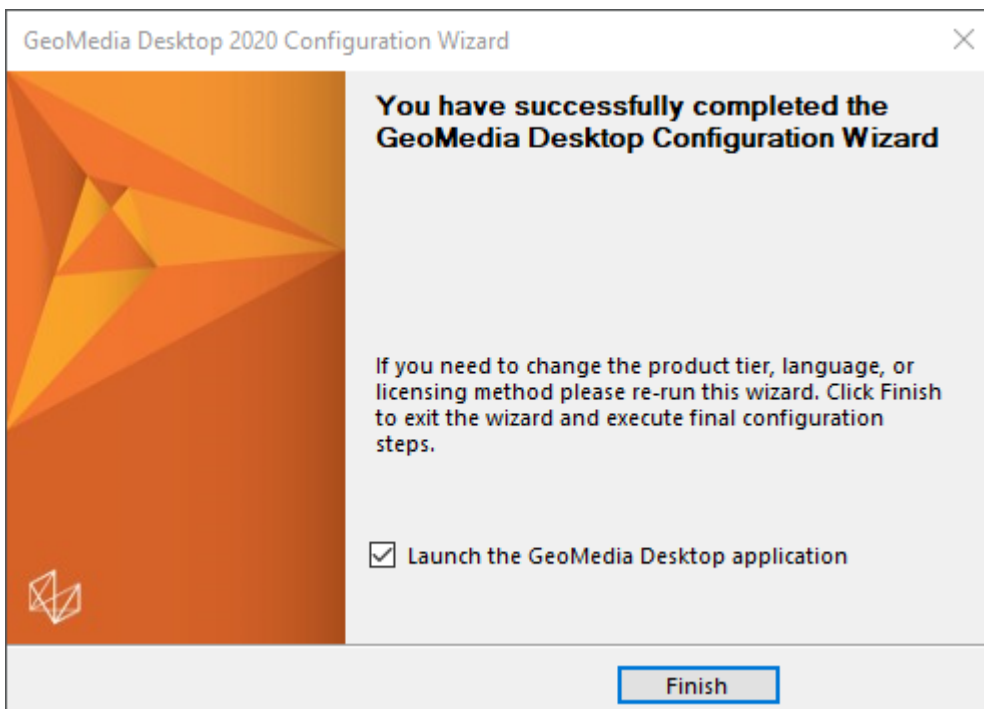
GeoMedia Desktop 2020 Configuration Wizard

You have successfully completed the GeoMedia Desktop Configuration Wizard

If you need to change the product tier, language, or licensing method please re-run this wizard. Click Finish to exit the wizard and execute final configuration steps.

Launch the GeoMedia Desktop application

Finish